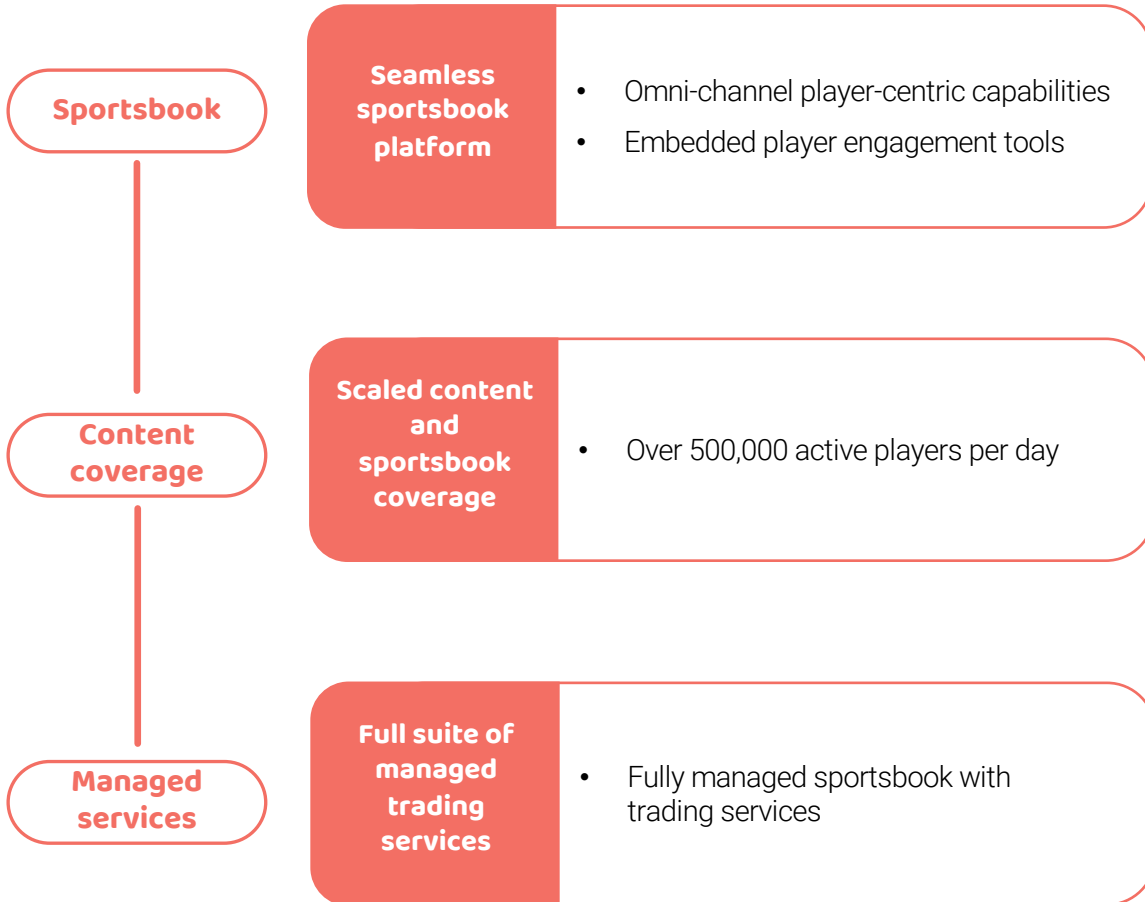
Sportsbook

Seamless sportsbook platform

• Omni-channel player-centric capabilities
• Embedded player engagement tools

Content coverage

Scaled content and sportsbook coverage

• Over 500,000 active players per day

Managed services

Full suite of managed trading services

• Fully managed sportsbook with trading services